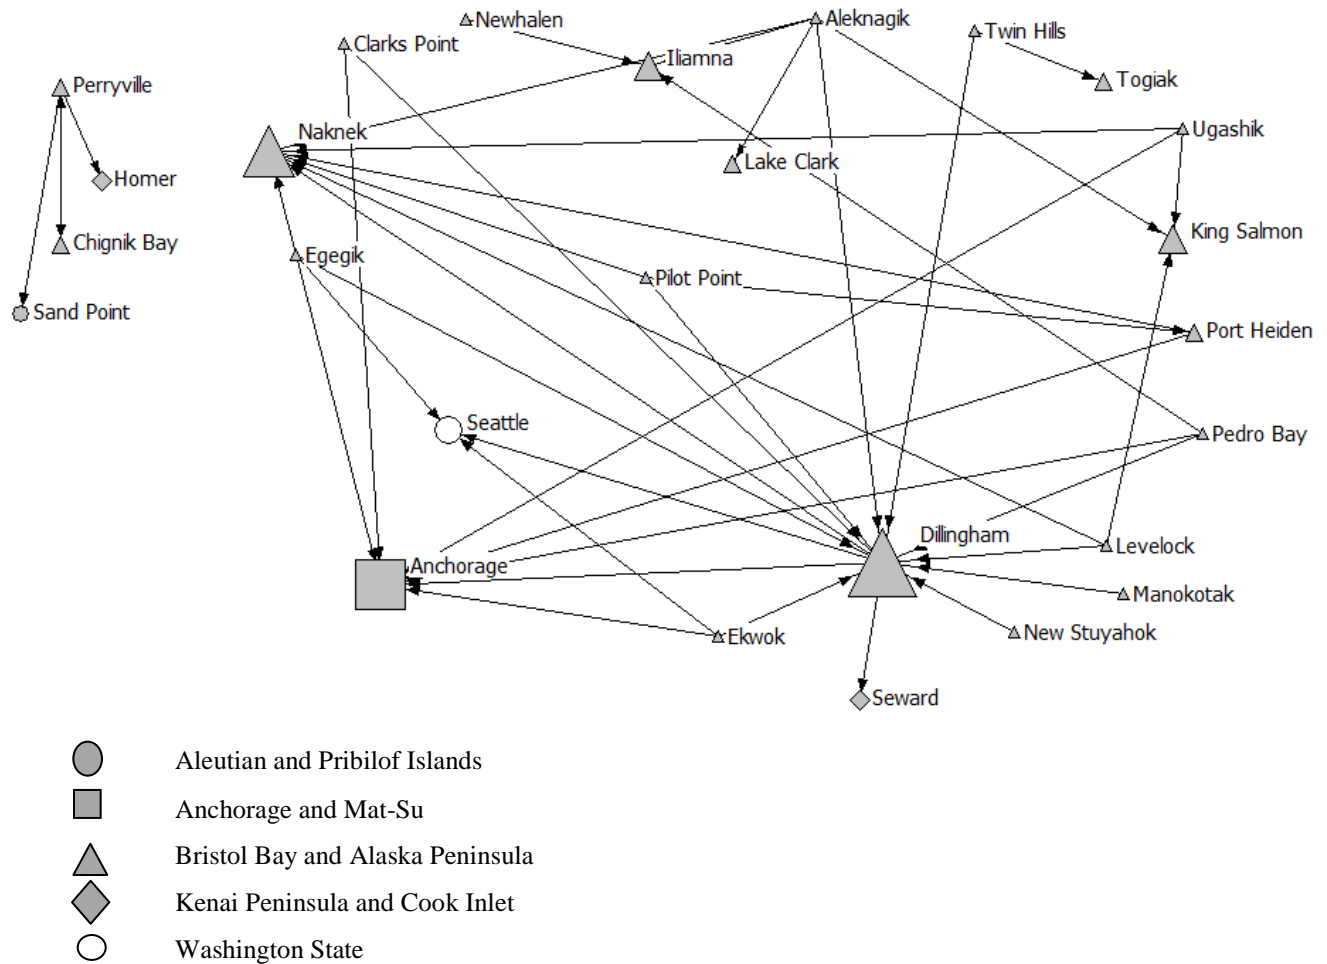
Newhalen
Aleknagik
Twin Hills
Clarks Point
Iliamna
Togiak
Perryville
Naknek
Ugashik
Homer
Lake Clark
Chignik Bay
King Salmon
Egegik
Pilot Point
Sand Point
Port Heiden
Seattle
Pedro Bay
Dillingham
Levelock
Anchorage
Manokotak
New Stuyahok
Ekwok
Seward

Aleutian and Pribilof Islands
Anchorage and Mat-Su
Bristol Bay and Alaska Peninsula
Kenai Peninsula and Cook Inlet
Washington State